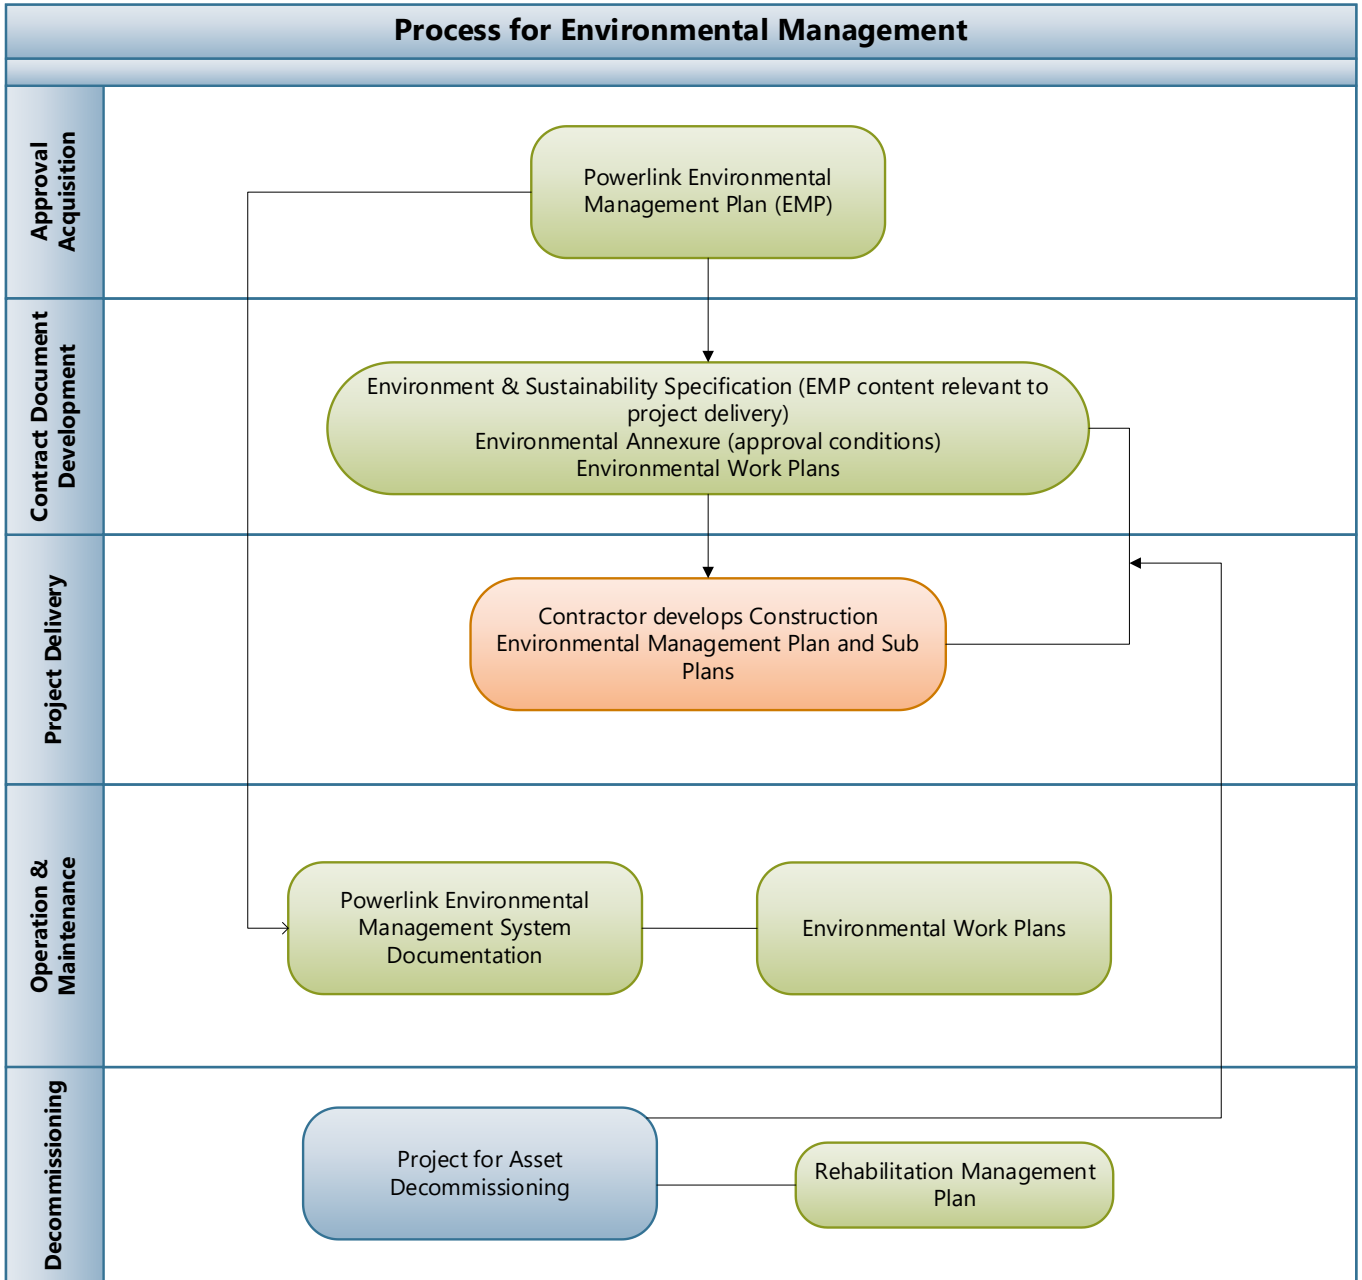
Process for Environmental Management

Approval Acquisition

Powerlink Environmental Management Plan (EMP)

Contract Document Development

Environment & Sustainability Specification (EMP content relevant to project delivery)
Environmental Annexure (approval conditions)
Environmental Work Plans

Project Delivery

Contractor develops Construction Environmental Management Plan and Sub Plans

Operation & Maintenance

Powerlink Environmental Management System Documentation

Environmental Work Plans

Decommissioning

Project for Asset Decommissioning

Rehabilitation Management Plan